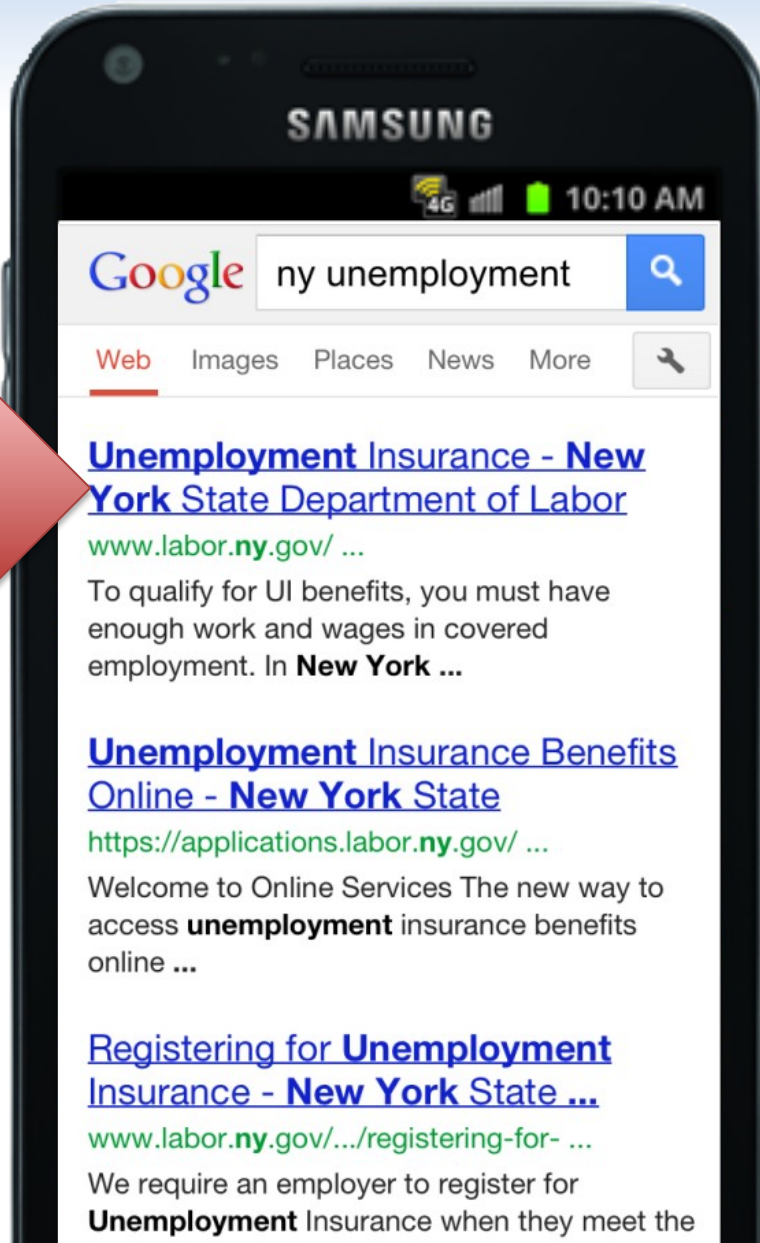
SAMSUNG

4G 10:10 AM

Google ny unemployment

Web Images Places News More

Unemployment Insurance - New York State Department of Labor
www.labor.ny.gov/ ...
To qualify for UI benefits, you must have enough work and wages in covered employment. In New York ...

Unemployment Insurance Benefits Online - New York State
https://applications.labor.ny.gov/ ...
Welcome to Online Services The new way to access unemployment insurance benefits online ...

Registering for Unemployment Insurance - New York State ...
www.labor.ny.gov/.../registering-for- ...
We require an employer to register for Unemployment Insurance when they meet the